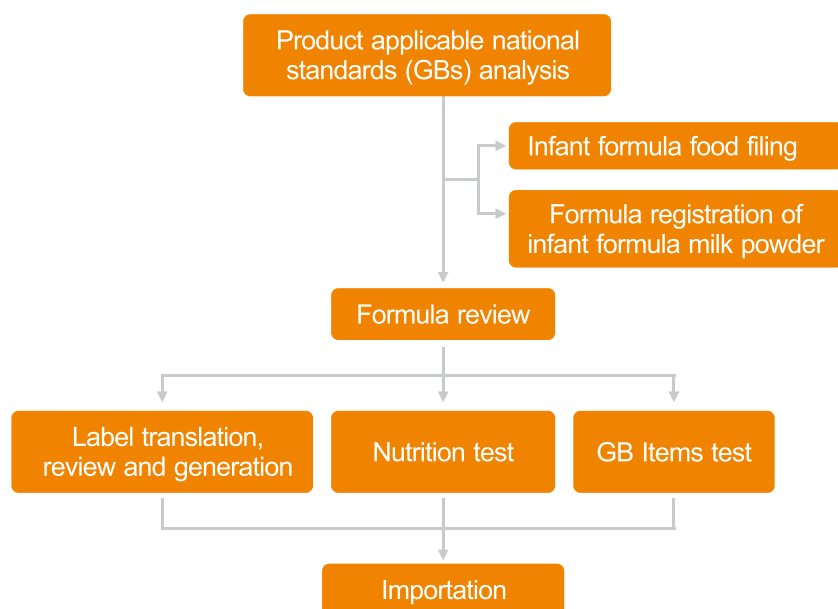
Product applicable national standards (GBs) analysis

Infant formula food filing

Formula registration of infant formula milk powder

Formula review

Label translation, review and generation

Nutrition test

GB Items test

Importation